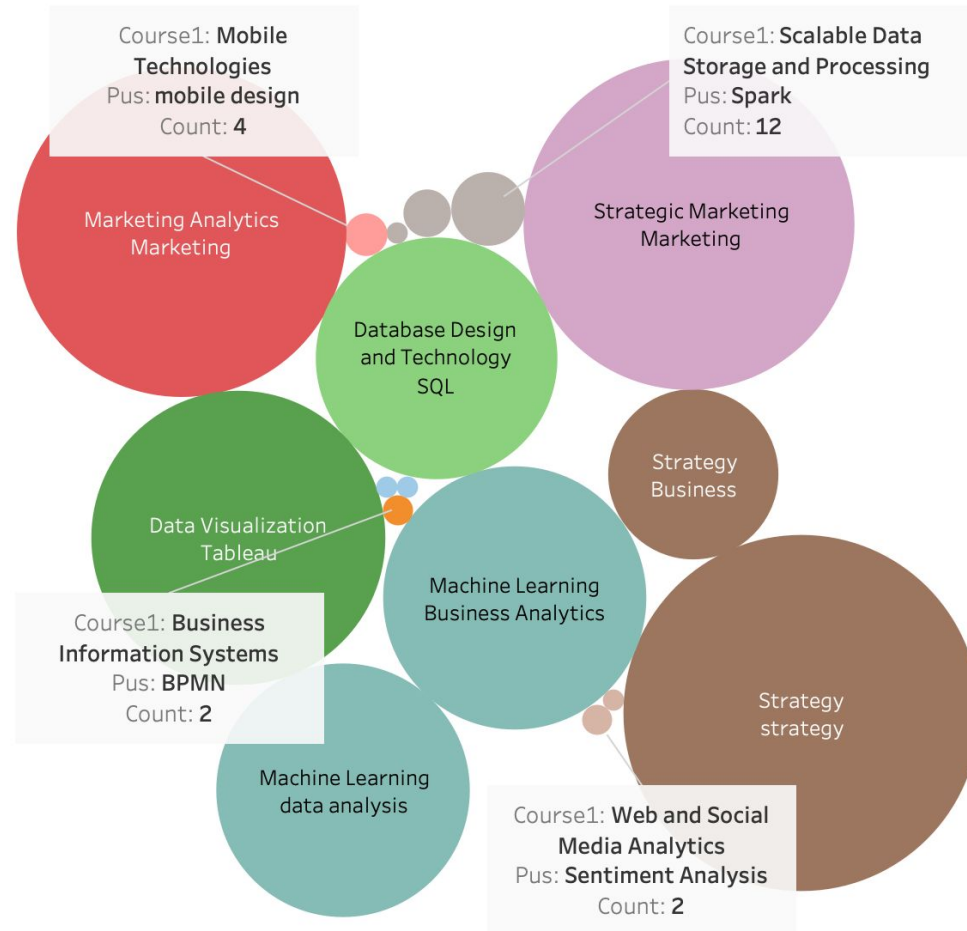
Course1: Mobile Technologies
Pus: mobile design
Count: 4

Course1: Scalable Data Storage and Processing
Pus: Spark
Count: 12

Marketing Analytics
Marketing

Strategic Marketing
Marketing

Database Design and Technology
SQL

Strategy
Business

Data Visualization
Tableau

Machine Learning
Business Analytics

Course1: Business Information Systems
Pus: BPMN
Count: 2

Strategy
strategy

Machine Learning
data analysis

Course1: Web and Social Media Analytics
Pus: Sentiment Analysis
Count: 2